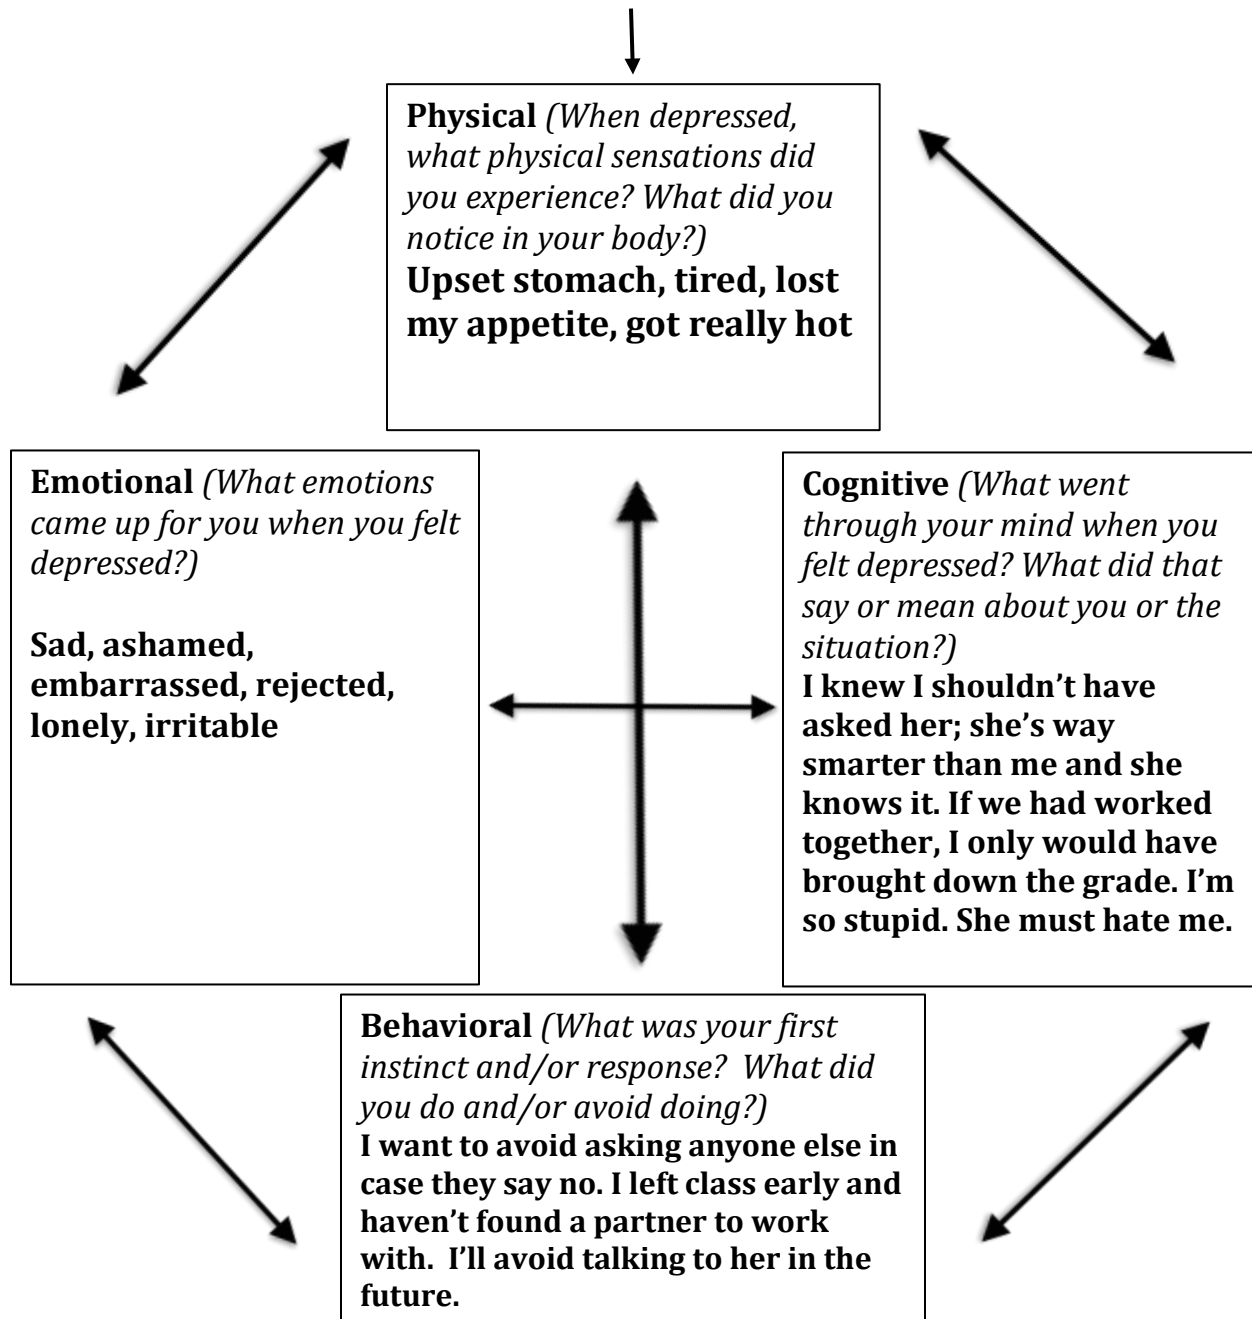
**Physical** *(When depressed, what physical sensations did you experience? What did you notice in your body?)*
**Upset stomach, tired, lost my appetite, got really hot**

**Emotional** *(What emotions came up for you when you felt depressed?)*

**Sad, ashamed, embarrassed, rejected, lonely, irritable**

**Cognitive** *(What went through your mind when you felt depressed? What did that say or mean about you or the situation?)*
**I knew I shouldn't have asked her; she's way smarter than me and she knows it. If we had worked together, I only would have brought down the grade. I'm so stupid. She must hate me.**

**Behavioral** *(What was your first instinct and/or response? What did you do and/or avoid doing?)*
**I want to avoid asking anyone else in case they say no. I left class early and haven't found a partner to work with. I'll avoid talking to her in the future.**